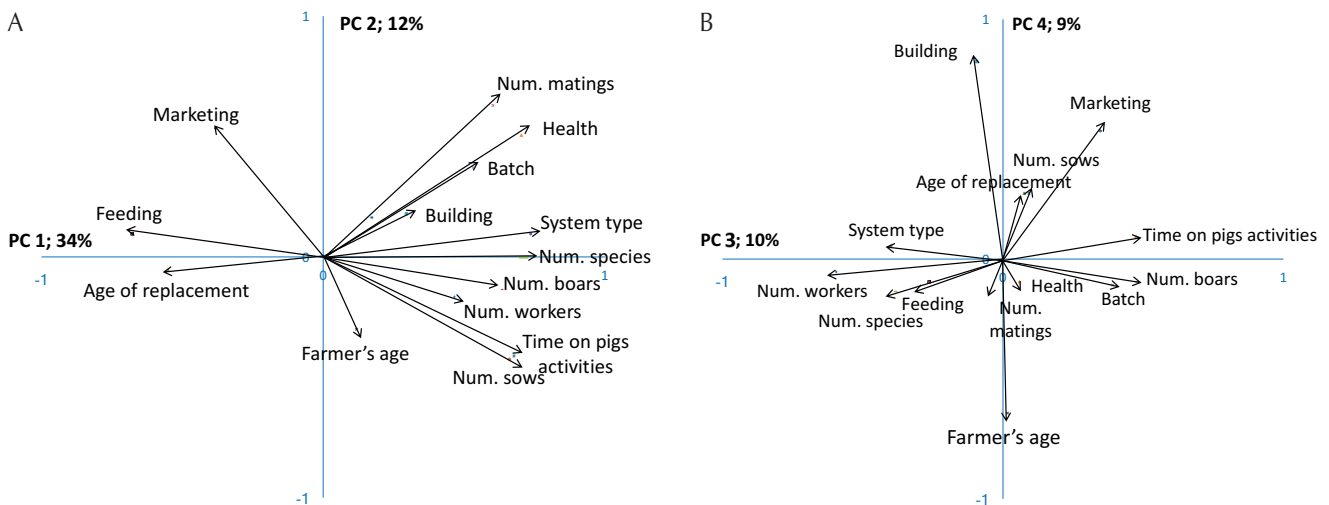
A

1

PC 2; 12%

Num. matings

Marketing

Health

Batch

Feeding

Building

System type

PC 1; 34%

0

Num. species

-1

0

1

Age of replacement

Num. boars

Num. workers

Time on pigs activities

Farmer's age

Num. sows

-1

B

1

PC 4; 9%

Building

Marketing

Num. sows

Age of replacement

System type

PC 3; 10%

0

Time on pigs activities

-1

0

1

Num. workers

Num. boars

Health

Feeding

Batch

Num. species

Num. matings

Farmer's age

-1